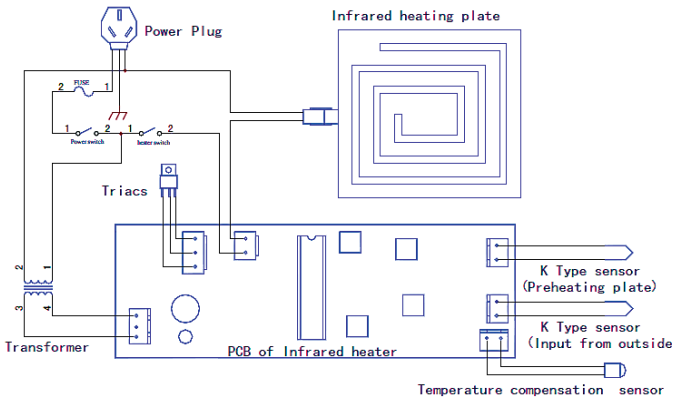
Power Plug

Infrared heating plate

2 FUSE 1

1 Power switch 2 1 heater switch 2

Triacs

2

1

3

4

Transformer

PCB of Infrared heater

K Type sensor
(Preheating plate)

K Type sensor
(Input from outside

Temperature compensation sensor